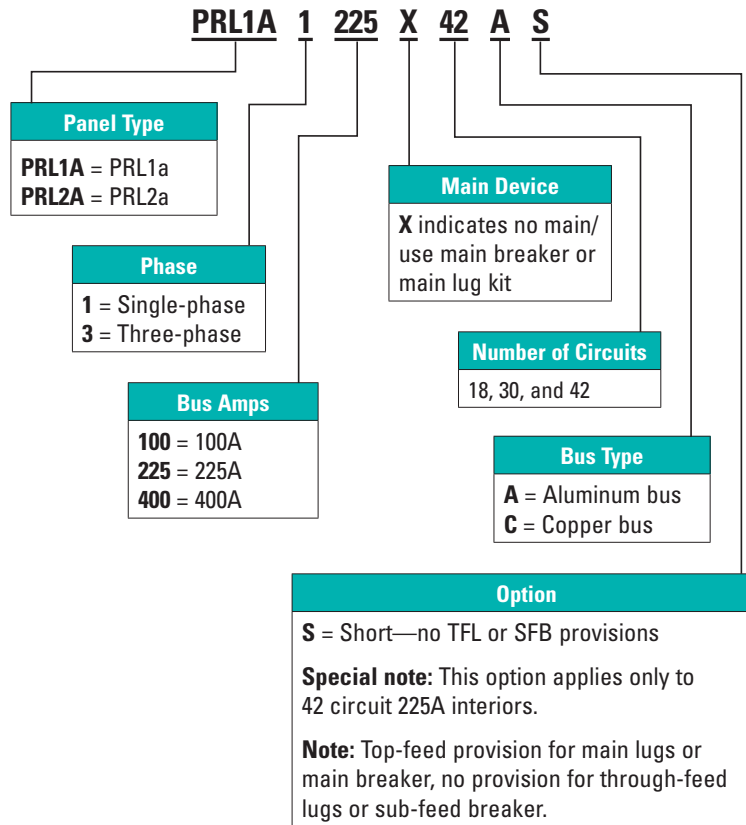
PRL1A 1 225 X 42 A S

Panel Type

PRL1A = PRL1a
PRL2A = PRL2a

Phase

1 = Single-phase
3 = Three-phase

Bus Amps

100 = 100A
225 = 225A
400 = 400A

Main Device

X indicates no main/ use main breaker or main lug kit

Number of Circuits

18, 30, and 42

Bus Type

A = Aluminum bus
C = Copper bus

Option

S = Short—no TFL or SFB provisions

Special note: This option applies only to 42 circuit 225A interiors.

Note: Top-feed provision for main lugs or main breaker, no provision for through-feed lugs or sub-feed breaker.